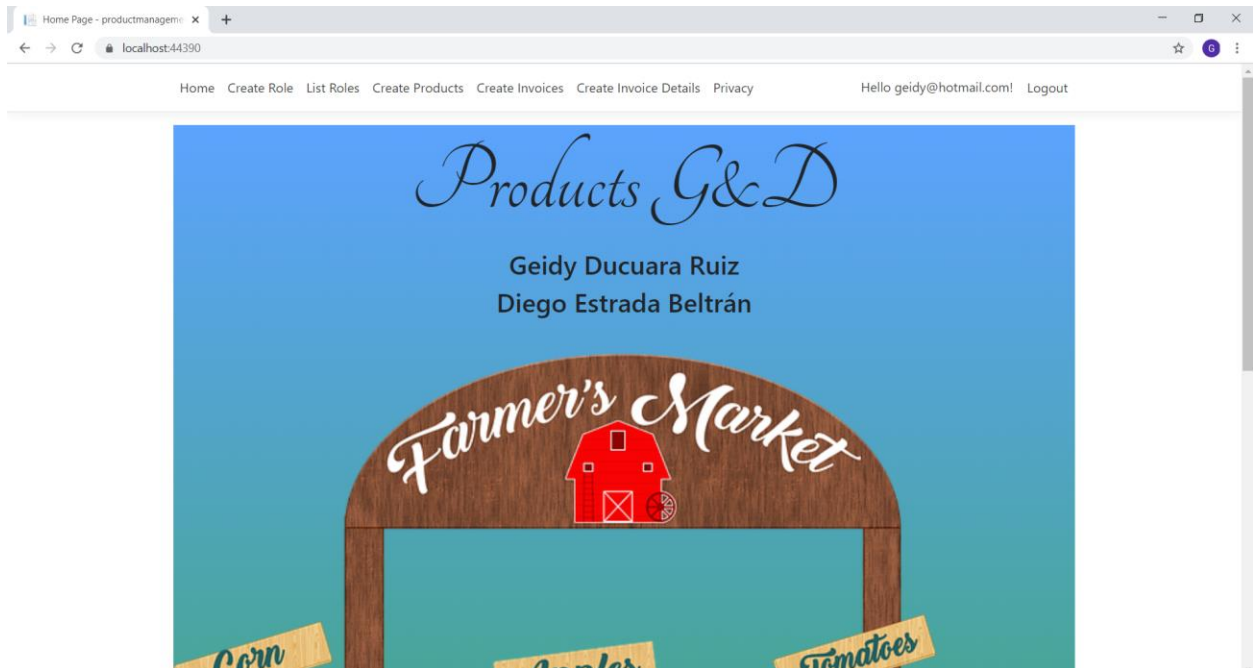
Home Page - productmanageme ×

localhost:44390

G

Home Create Role List Roles Create Products Create Invoices Create Invoice Details Privacy

Hello geidy@hotmail.com! Logout

Products G&D

Geidy Ducuara Ruiz
Diego Estrada Beltrán

Farmer's Market

Corn

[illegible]

Tomatoes